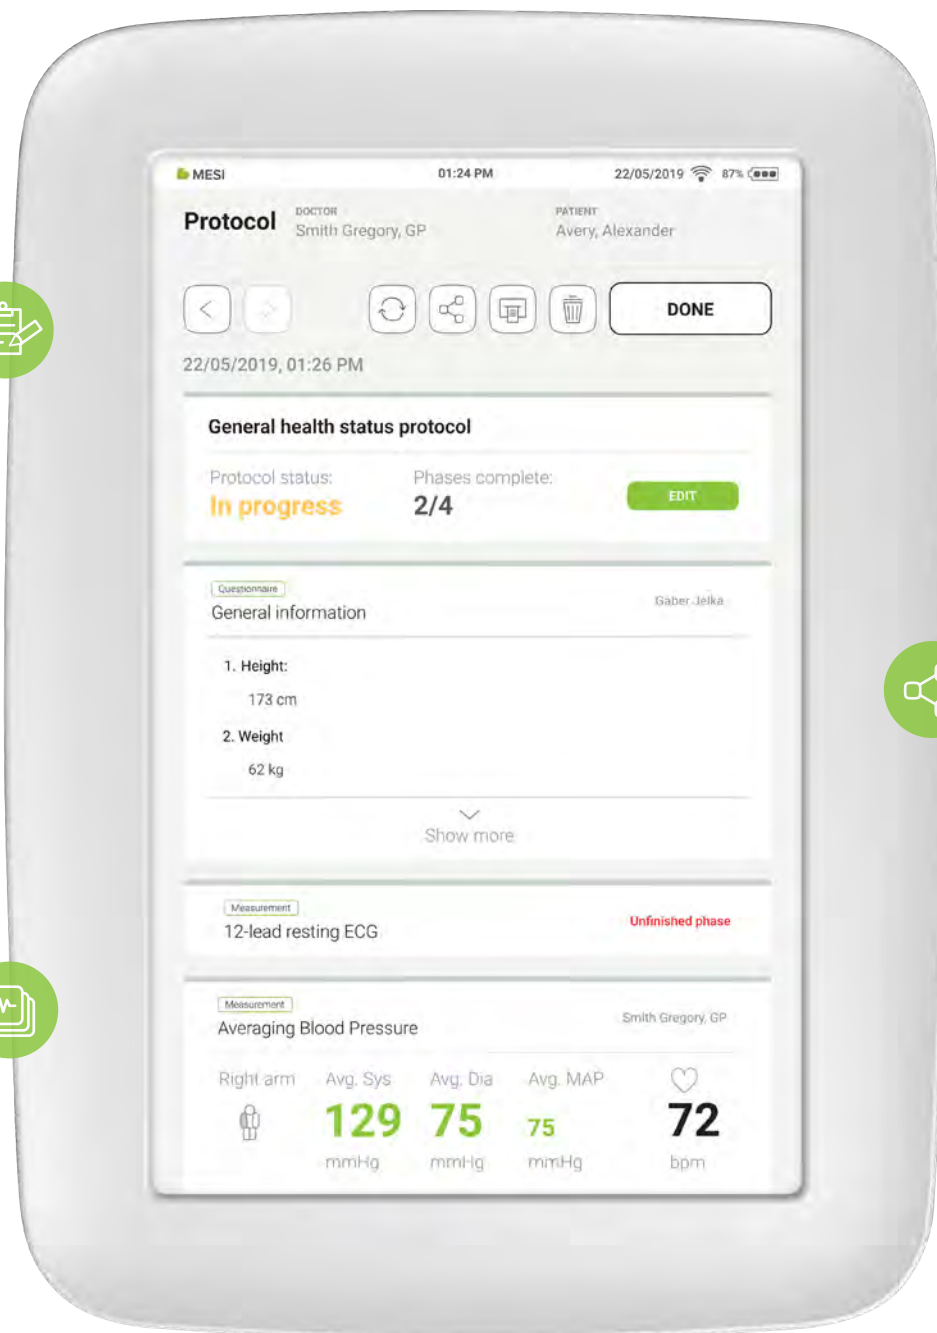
MESI 01:24 PM 22/05/2019 87%

Protocol

DOCTOR
Smith Gregory, GP

PATIENT
Avery, Alexander

DONE

22/05/2019, 01:26 PM

General health status protocol

Protocol status:
In progress

Phases complete:
2/4

EDIT

Questionnaire
General information

Gaber Jelka

1. Height:
173 cm

2. Weight
62 kg

Show more

Measurement
12-lead resting ECG

Unfinished phase

Measurement
Averaging Blood Pressure

Smith Gregory, GP

| Right arm | Avg. Sys | Avg. Dia | Avg. MAP | |
|---|---|---|---|---|
| | 129 | 75 | 75 | 72 |
| | mmHg | mmHg | mmHg | bpm |